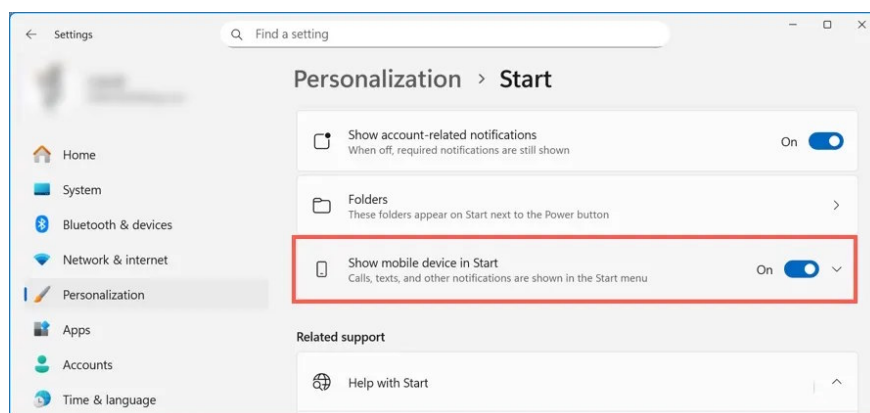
Settings

Find a setting

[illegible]
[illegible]

Home

System

Bluetooth & devices

Network & internet

Personalization

Apps

Accounts

Time & language

Personalization > Start

Show account-related notifications
When off, required notifications are still shown

On

Folders
These folders appear on Start next to the Power button

Show mobile device in Start
Calls, texts, and other notifications are shown in the Start menu

On

Related support

Help with Start